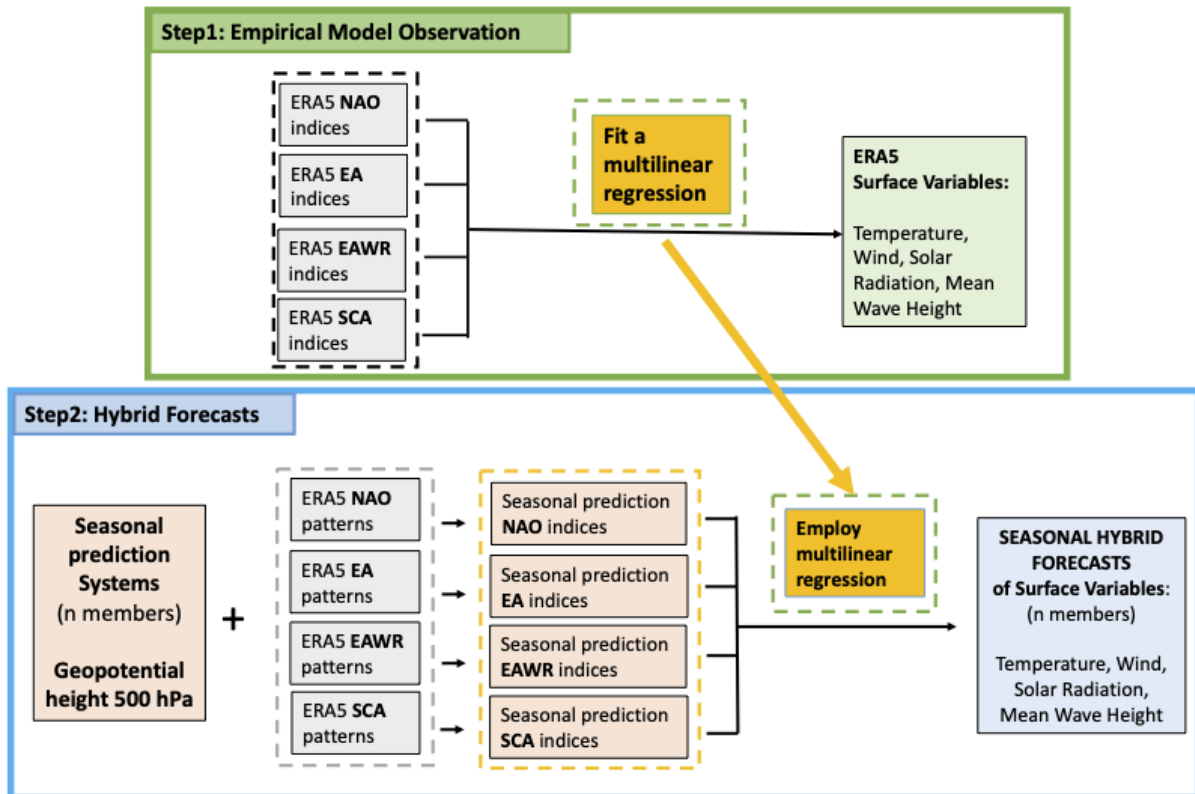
Step1: Empirical Model Observation

ERA5 NAO indices

ERA5 EA indices

ERA5 EAWR indices

ERA5 SCA indices

Fit a multilinear regression

ERA5 Surface Variables:

Temperature, Wind, Solar Radiation, Mean Wave Height

Step2: Hybrid Forecasts

Seasonal prediction Systems (n members)

Geopotential height 500 hPa

+

ERA5 NAO patterns

ERA5 EA patterns

ERA5 EAWR patterns

ERA5 SCA patterns

Seasonal prediction NAO indices

Seasonal prediction EA indices

Seasonal prediction EAWR indices

Seasonal prediction SCA indices

Employ multilinear regression

SEASONAL HYBRID FORECASTS of Surface Variables: (n members)

Temperature, Wind, Solar Radiation, Mean Wave Height